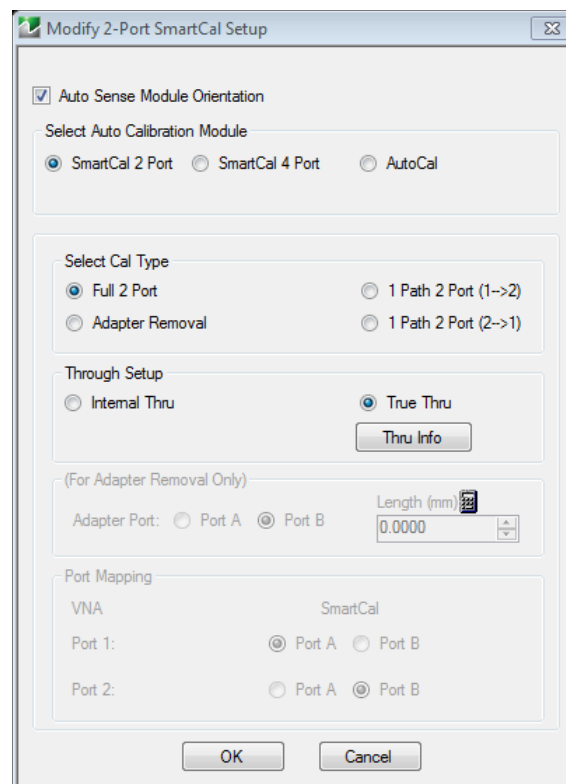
Modify 2-Port SmartCal Setup

Auto Sense Module Orientation

Select Auto Calibration Module

SmartCal 2 Port SmartCal 4 Port AutoCal

Select Cal Type

Full 2 Port

1 Path 2 Port (1-->2)

Adapter Removal

1 Path 2 Port (2-->1)

Through Setup

Internal Thru

True Thru

Thru Info

(For Adapter Removal Only)

Adapter Port: Port A Port B

Length (mm)

0.0000

Port Mapping

VNA

SmartCal

Port 1: Port A Port B

Port 2: Port A Port B

OK

Cancel